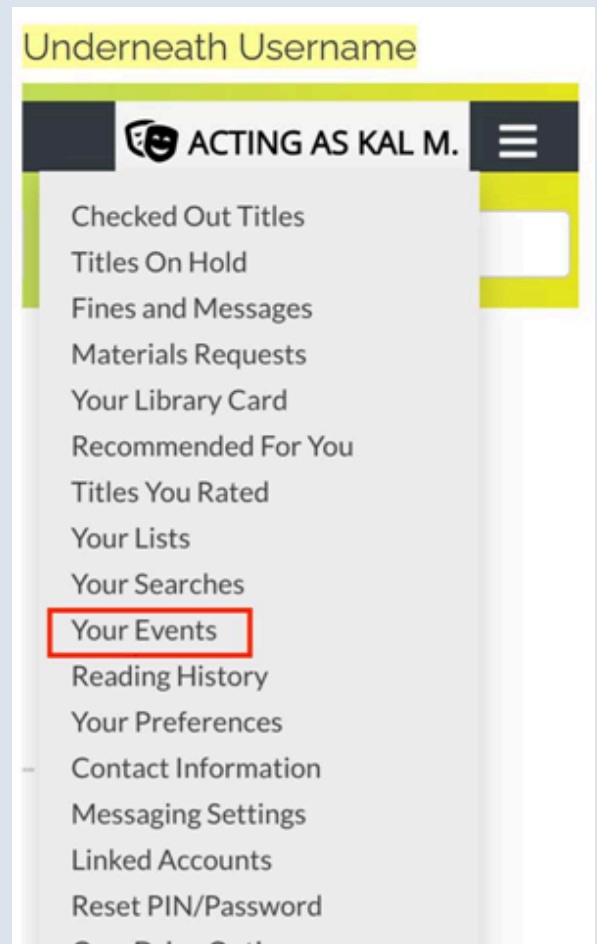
Underneath Username

ACTING AS KAL M.

Checked Out Titles
Titles On Hold
Fines and Messages
Materials Requests
Your Library Card
Recommended For You
Titles You Rated
Your Lists
Your Searches
Your Events
Reading History
Your Preferences
Contact Information
Messaging Settings
Linked Accounts
Reset PIN/Password
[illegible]